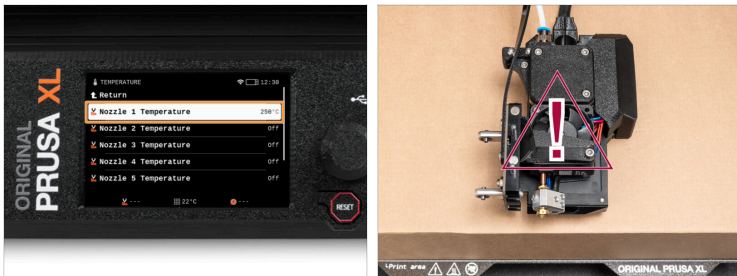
ORIGINAL PRUSA XL

TEMPERATURE 12:30

Return

Nozzle 1 Temperature 250°C

Nozzle 2 Temperature Off

Nozzle 3 Temperature Off

Nozzle 4 Temperature Off

Nozzle 5 Temperature Off

--- 22°C ---

RESET

!

Print area

ORIGINAL PRUSA XL